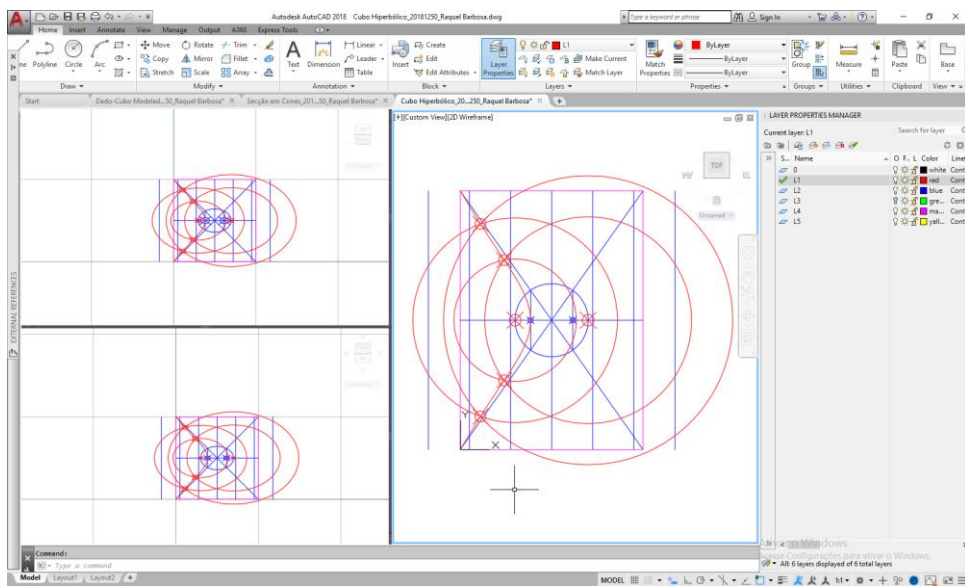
Autodesk AutoCAD 2018 Cubo Hiperbólico_20181250_Raquel Barbosa.dwg
Type a keyword or phrase
Sign In
Home Insert Annotate View Manage Output A360 Express Tools
Line Polyline Circle Arc
Move Rotate Trim Copy Mirror Fillet Stretch Scale Array
Text Dimension
Linear Leader Table
Insert
Create Edit Edit Attributes
Layer Properties
L1
Make Current
Match Layer
Match Properties
ByLayer
ByLayer
ByLayer
Group
Measure
Paste
Base
Draw
Modify
Annotation
Block
Layers
Properties
Groups
Utilities
Clipboard
View
Start
Dado-Cubo Modelad...50_Raquel Barbosa*
Secção em Cones_201...50_Raquel Barbosa*
Cubo Hiperbólico_20...250_Raquel Barbosa*
[+][Custom View][2D Wireframe]
TOP
W
Unnamed
EXTERNAL REFERENCES
LAYER PROPERTIES MANAGER
Current layer: L1
Search for layer
S... Name
O F. L Color Line
0 white Cont
L1 red Cont
L2 blue Cont
L3 gre... Cont
L4 ma... Cont
L5 yel... Cont
Ativar o Windows
Acesse Configurações para ativar o Windows.
All: 6 layers displayed of 6 total layers
Command:
Type a command
Model Layout1 Layout2
MODEL